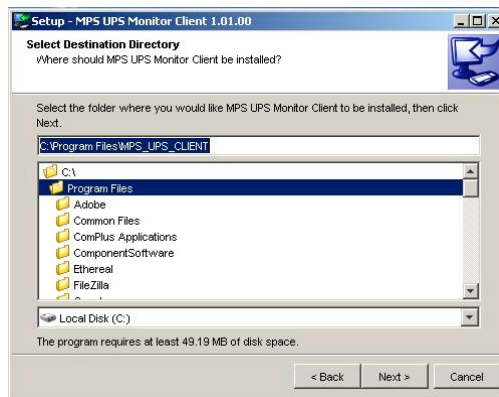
Setup - MPS UPS Monitor Client 1.01.00

Select Destination Directory
Where should MPS UPS Monitor Client be installed?

Select the folder where you would like MPS UPS Monitor Client to be installed, then click Next.

C:\Program Files\MPS_UPS_CLIENT

C:\
Program Files
Adobe
Common Files
ComPlus Applications
ComponentSoftware
Ethereal
FileZilla
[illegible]

Local Disk (C:)

The program requires at least 49.19 MB of disk space.

< Back
Next >
Cancel